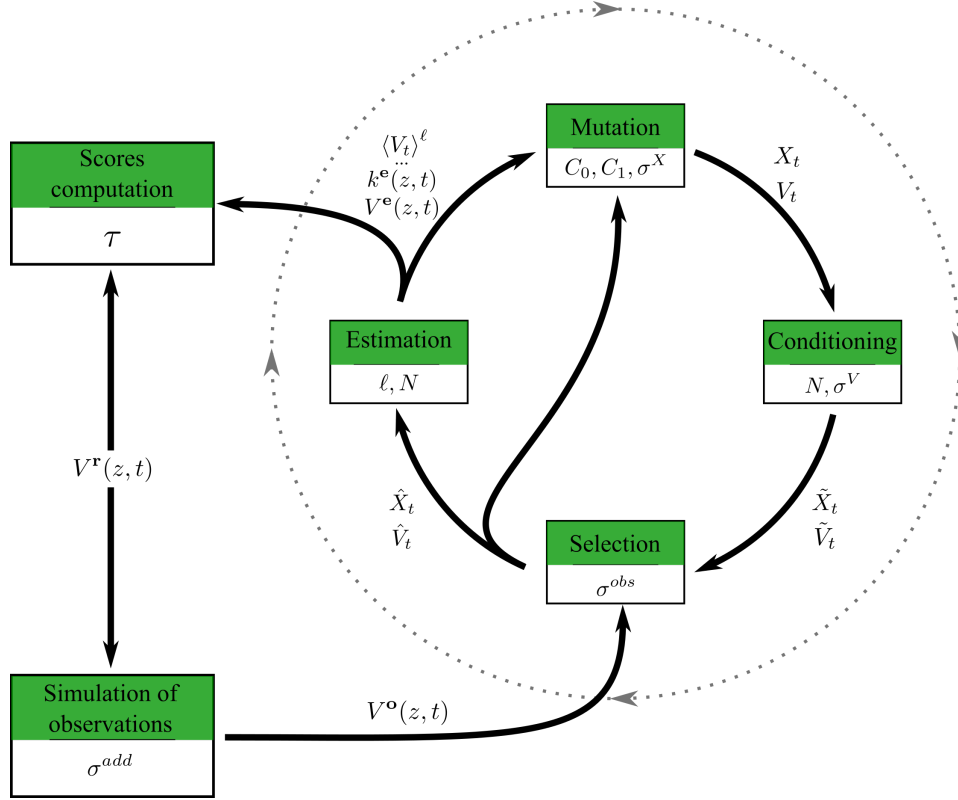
Scores computation

$\tau$

$\langle V_t \rangle^{\ell}$
...
$k^{\mathbf{e}}(z,t)$
$V^{\mathbf{e}}(z,t)$

Mutation

$C_0, C_1, \sigma^X$

$X_t$
$V_t$

Estimation

$\ell, N$

Conditioning

$N, \sigma^V$

$V^{\mathbf{r}}(z,t)$

$\hat{X}_t$
$\hat{V}_t$

$\tilde{X}_t$
$\tilde{V}_t$

Selection

$\sigma^{obs}$

Simulation of observations

$\sigma^{add}$

$V^{\mathbf{o}}(z,t)$